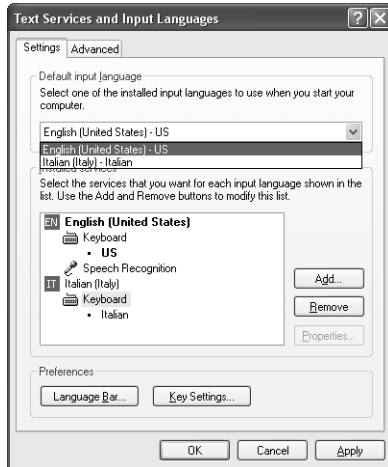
Text Services and Input Languages

Settings | Advanced

Default input language

Select one of the installed input languages to use when you start your computer.

English (United States) - US

English (United States) - US
Italian (Italy) - Italian

Installed services

Select the services that you want for each input language shown in the list. Use the Add and Remove buttons to modify this list.

EN English (United States)
Keyboard
• US
Speech Recognition
IT Italian (Italy)
Keyboard
• Italian

Add...
Remove
Properties...

Preferences

Language Bar...
Key Settings...

OK
Cancel
Apply